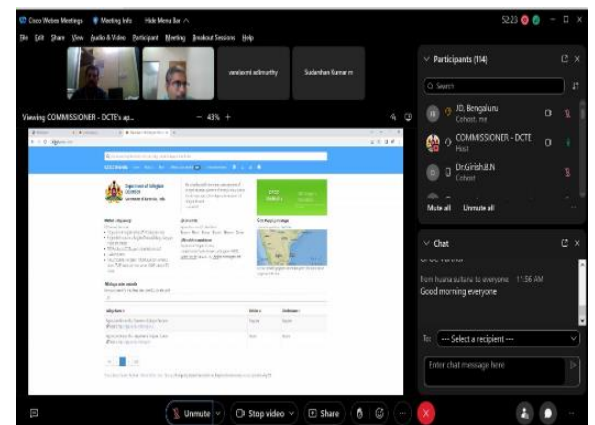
Cisco Webex Meetings   Meeting Info   Hide Menu Bar

File  Edit  Share  View  Audio & Video  Participant  Meeting  Breakout Sessions  Help

5:23

vanilaxmi adimurthy

Sudarshan Kumar m

Viewing COMMISSIONER - DCTE's ap...

43%

Participants (114)

Search

JD, Bengaluru
Cohost, me

COMMISSIONER - DCTE
Host

Dr.Girish.B.N
Cohost

Mute all   Unmute all

Chat

from husna sultana to everyone   11:56 AM
Good morning everyone

To:  --- Select a recipient ---

Enter chat message here

Unmute

Stop video

Share